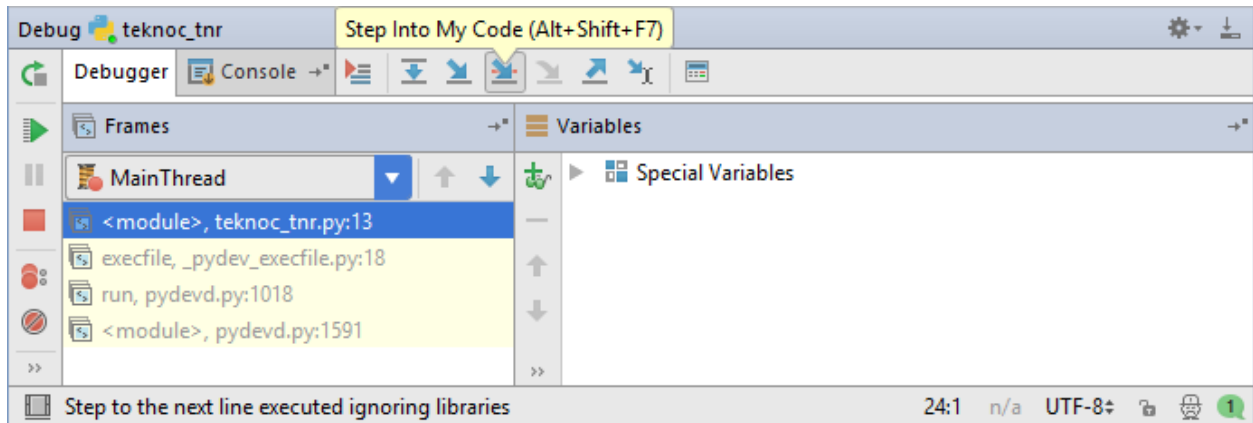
Debug teknoc_tnr

Step Into My Code (Alt+Shift+F7)

Debugger Console

Frames

MainThread

<module>, teknoc_tnr.py:13

execfile, _pydev_execfile.py:18

run, pydevd.py:1018

<module>, pydevd.py:1591

Variables

Special Variables

Step to the next line executed ignoring libraries

24:1 n/a UTF-8 1